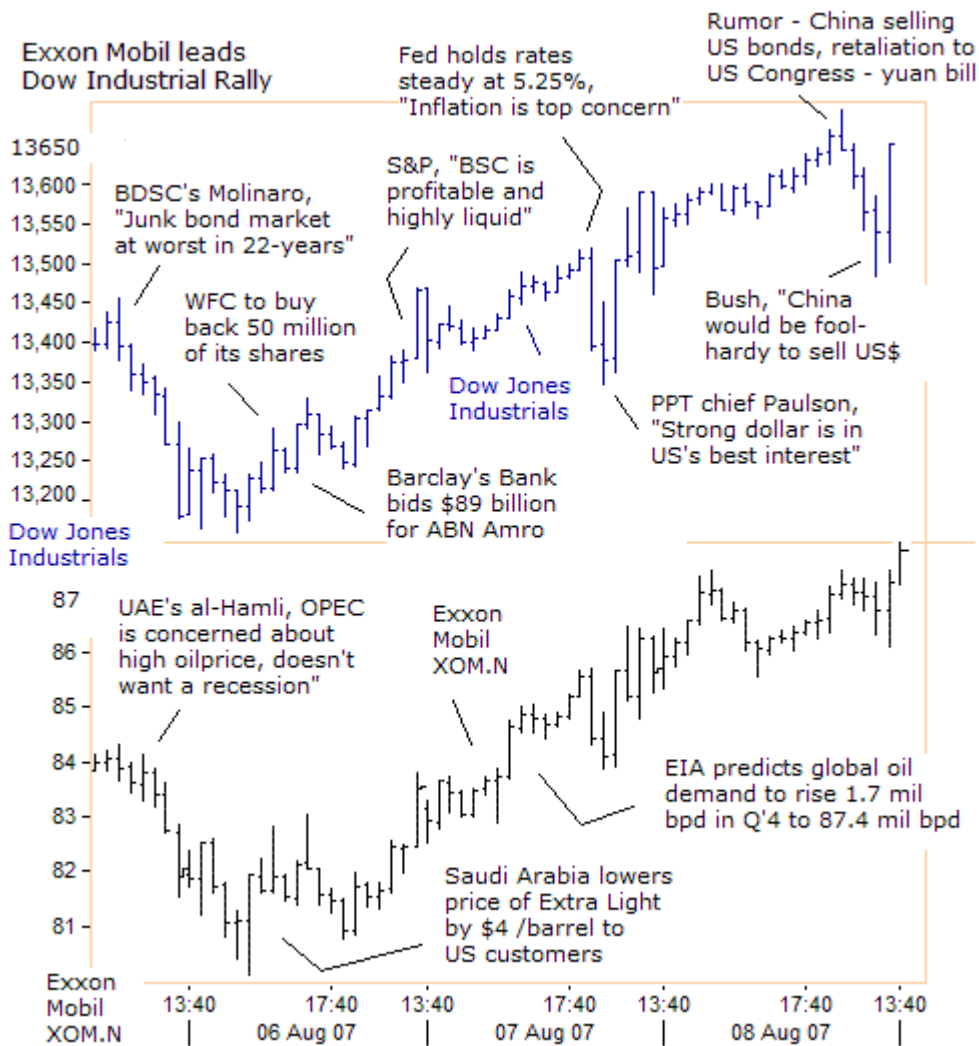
Exxon Mobil leads Dow Industrial Rally

Fed holds rates steady at 5.25%, "Inflation is top concern"

Rumor - China selling US bonds, retaliation to US Congress - yuan bill

13650
13,600
13,550
13,500
13,450
13,400
13,350
13,300
13,250
13,200

BDSC's Molinaro, "Junk bond market at worst in 22-years"

S&P, "BSC is profitable and highly liquid"

WFC to buy back 50 million of its shares

Dow Jones Industrials

Bush, "China would be foolhardy to sell US$

PPT chief Paulson, "Strong dollar is in US's best interest"

Barclay's Bank bids $89 billion for ABN Amro

Dow Jones Industrials

87
86
85
84
83
82
81

UAE's al-Hamli, OPEC is concerned about high oilprice, doesn't want a recession"

Exxon Mobil XOM.N

EIA predicts global oil demand to rise 1.7 mil bpd in Q'4 to 87.4 mil bpd

Saudi Arabia lowers price of Extra Light by $4 /barrel to US customers

Exxon Mobil XOM.N

13:40 17:40 13:40 17:40 13:40 17:40 13:40
06 Aug 07 07 Aug 07 08 Aug 07